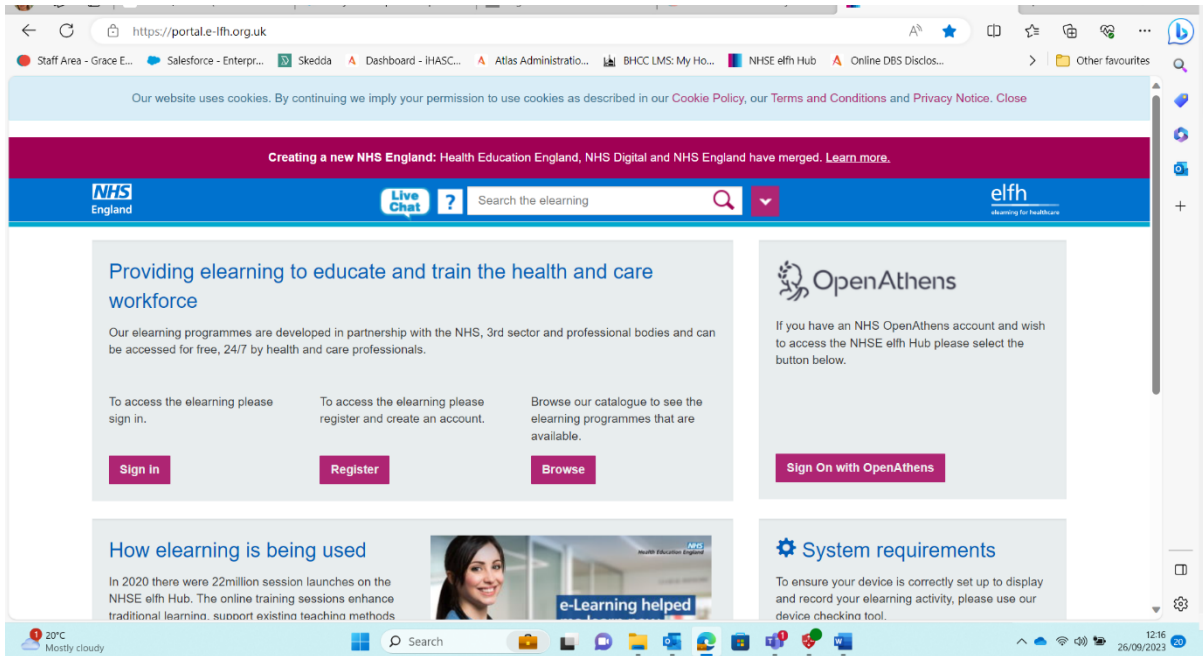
https://portal.e-lfh.org.uk

Staff Area - Grace E... Salesforce - Enterpr... Skedda Dashboard - iHASC... Atlas Administratio... BHCC LMS: My Ho... NHSE elfh Hub Online DBS Disclos... Other favourites

Our website uses cookies. By continuing we imply your permission to use cookies as described in our Cookie Policy, our Terms and Conditions and Privacy Notice. Close

Creating a new NHS England: Health Education England, NHS Digital and NHS England have merged. Learn more.

NHS England

Live Chat ? Search the elearning

elfh elearning for healthcare

Providing elearning to educate and train the health and care workforce

Our elearning programmes are developed in partnership with the NHS, 3rd sector and professional bodies and can be accessed for free, 24/7 by health and care professionals.

To access the elearning please sign in.

To access the elearning please register and create an account.

Browse our catalogue to see the elearning programmes that are available.

Sign in Register Browse

OpenAthens

If you have an NHS OpenAthens account and wish to access the NHSE elfh Hub please select the button below.

Sign On with OpenAthens

How elearning is being used

In 2020 there were 22million session launches on the NHSE elfh Hub. The online training sessions enhance traditional learning, support existing teaching methods

NHS Health Education England

e-Learning helped

System requirements

To ensure your device is correctly set up to display and record your elearning activity, please use our device checking tool.

20°C Mostly cloudy

Search

12:16 26/09/2023